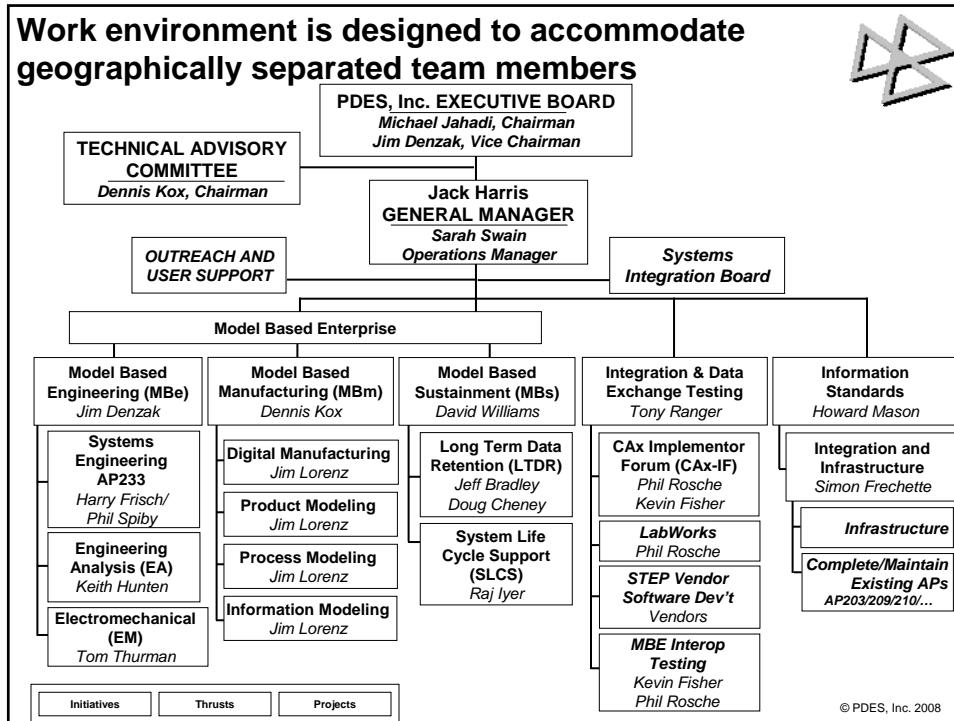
Work environment is designed to accommodate geographically separated team members

PDES, Inc. EXECUTIVE BOARD
Michael Jahadi, Chairman
Jim Denzak, Vice Chairman

TECHNICAL ADVISORY COMMITTEE
Dennis Kox, Chairman

Jack Harris
GENERAL MANAGER
Sarah Swain
Operations Manager

OUTREACH AND USER SUPPORT

Systems Integration Board

Model Based Enterprise

Model Based Engineering (MBe)
Jim Denzak

Systems Engineering AP233
Harry Frisch/ Phil Spiby

Engineering Analysis (EA)
Keith Hunten

Electromechanical (EM)
Tom Thurman

Model Based Manufacturing (MBm)
Dennis Kox

Digital Manufacturing
Jim Lorenz

Product Modeling
Jim Lorenz

Process Modeling
Jim Lorenz

Information Modeling
Jim Lorenz

Model Based Sustainment (MBs)
David Williams

Long Term Data Retention (LTDR)
Jeff Bradley
Doug Cheney

System Life Cycle Support (SLCS)
Raj Iyer

Integration & Data Exchange Testing
Tony Ranger

CAx Implementor Forum (CAx-IF)
Phil Rosche
Kevin Fisher

LabWorks
Phil Rosche

STEP Vendor Software Dev't
Vendors

MBE Interop Testing
Kevin Fisher
Phil Rosche

Information Standards
Howard Mason

Integration and Infrastructure
Simon Frechette

Infrastructure

Complete/Maintain Existing APs
AP203/209/210/…

Initiatives | Thrusts | Projects

© PDES, Inc. 2008